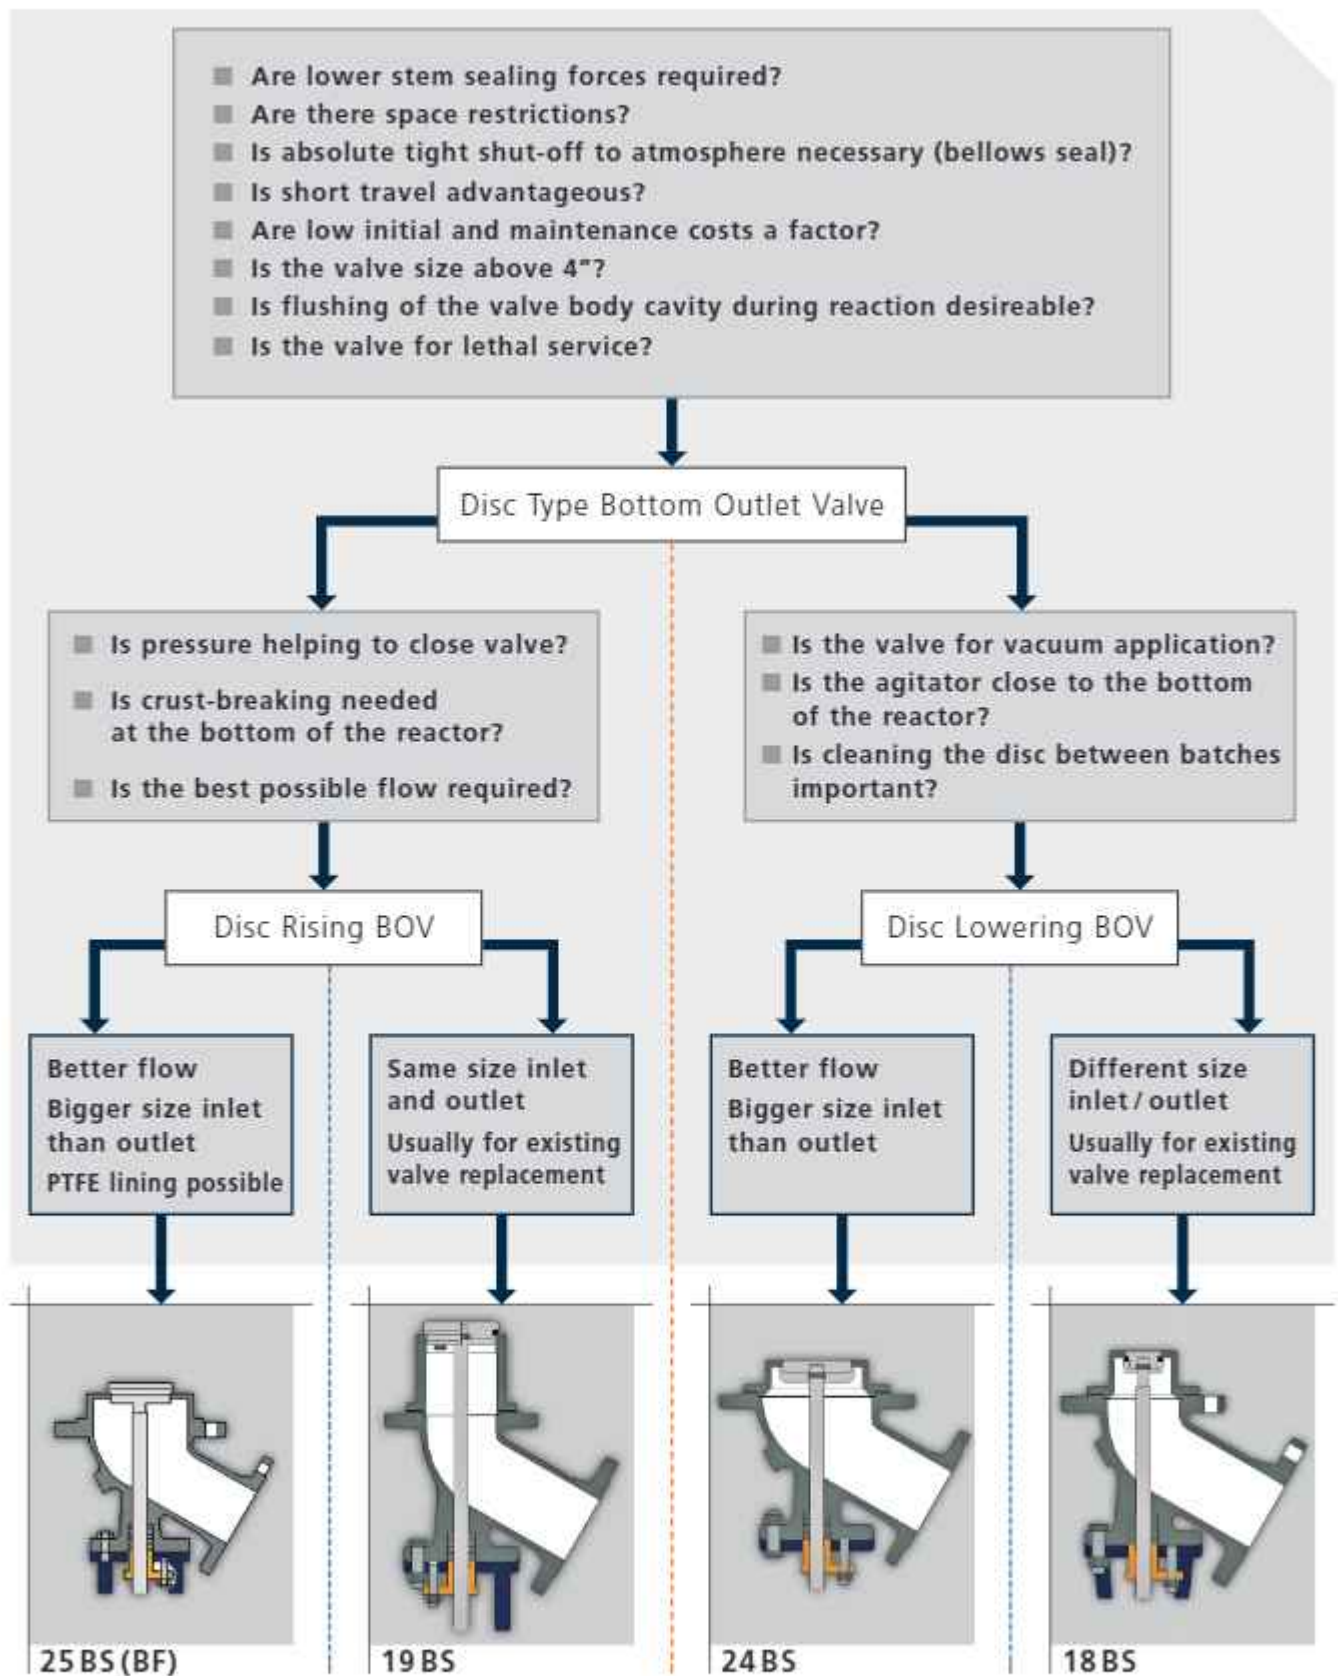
Are lower stem sealing forces required?
Are there space restrictions?
Is absolute tight shut-off to atmosphere necessary (bellows seal)?
Is short travel advantageous?
Are low initial and maintenance costs a factor?
Is the valve size above 4"?
Is flushing of the valve body cavity during reaction desireable?
Is the valve for lethal service?

Disc Type Bottom Outlet Valve

Is pressure helping to close valve?
Is crust-breaking needed at the bottom of the reactor?
Is the best possible flow required?

Is the valve for vacuum application?
Is the agitator close to the bottom of the reactor?
Is cleaning the disc between batches important?

Disc Rising BOV

Disc Lowering BOV

Better flow
Bigger size inlet than outlet
PTFE lining possible

Same size inlet and outlet
Usually for existing valve replacement

Better flow
Bigger size inlet than outlet

Different size inlet / outlet
Usually for existing valve replacement

25 BS (BF)

19 BS

24 BS

18 BS